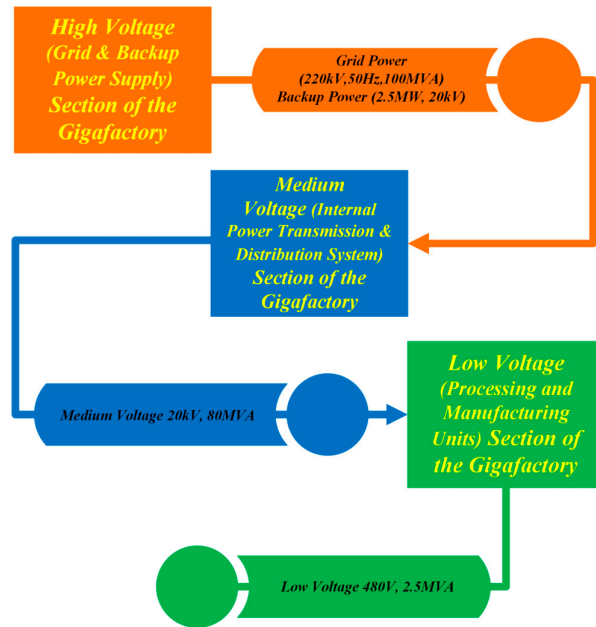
High Voltage (Grid & Backup Power Supply) Section of the Gigafactory

Grid Power (220kV,50Hz,100MVA) Backup Power (2.5MW, 20kV)

Medium Voltage (Internal Power Transmission & Distribution System) Section of the Gigafactory

Medium Voltage 20kV, 80MVA

Low Voltage (Processing and Manufacturing Units) Section of the Gigafactory

Low Voltage 480V, 2.5MVA